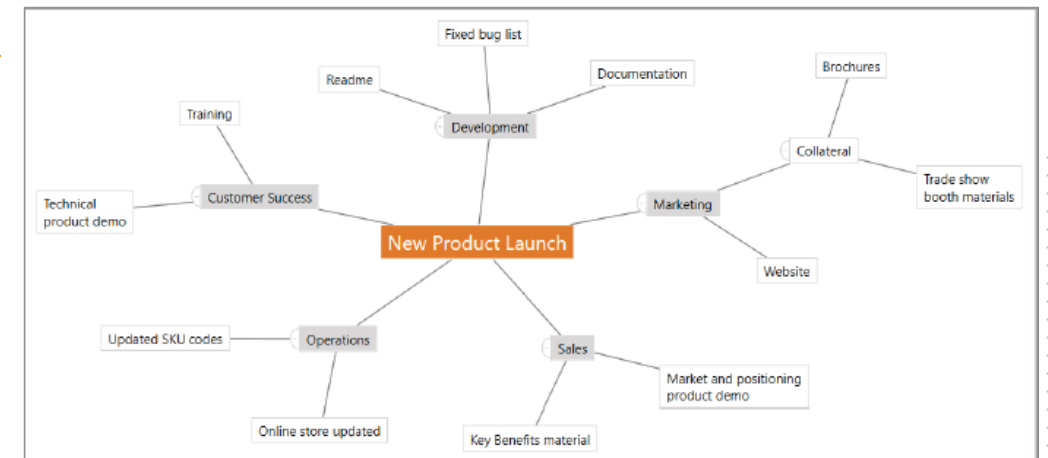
Fixed bug list

Readme

Documentation

Development

Brochures

Training

Collateral

Customer Success

Technical product demo

Trade show booth materials

Marketing

New Product Launch

Website

Updated SKU codes

Operations

Sales

Market and positioning product demo

Online store updated

Key Benefits material